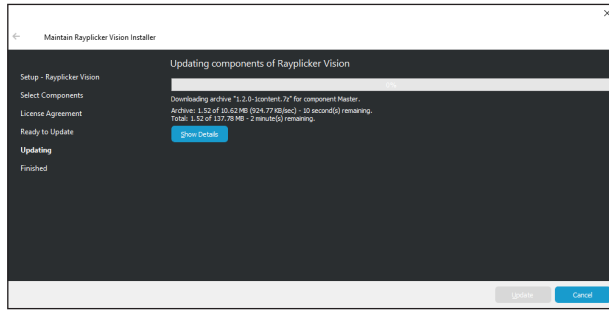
Maintain Rayplicker Vision Installer

Setup - Rayplicker Vision
Select Components
License Agreement
Ready to Update
Updating
Finished

Updating components of Rayplicker Vision

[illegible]

Downloading archive "1.2.0-1content.7z" for component Master.

Archive: 1.52 of 10.62 MB (924.77 KB/sec) - 10 second(s) remaining.
Total: 1.52 of 137.78 MB - 2 minute(s) remaining.

Show Details

Update
Cancel